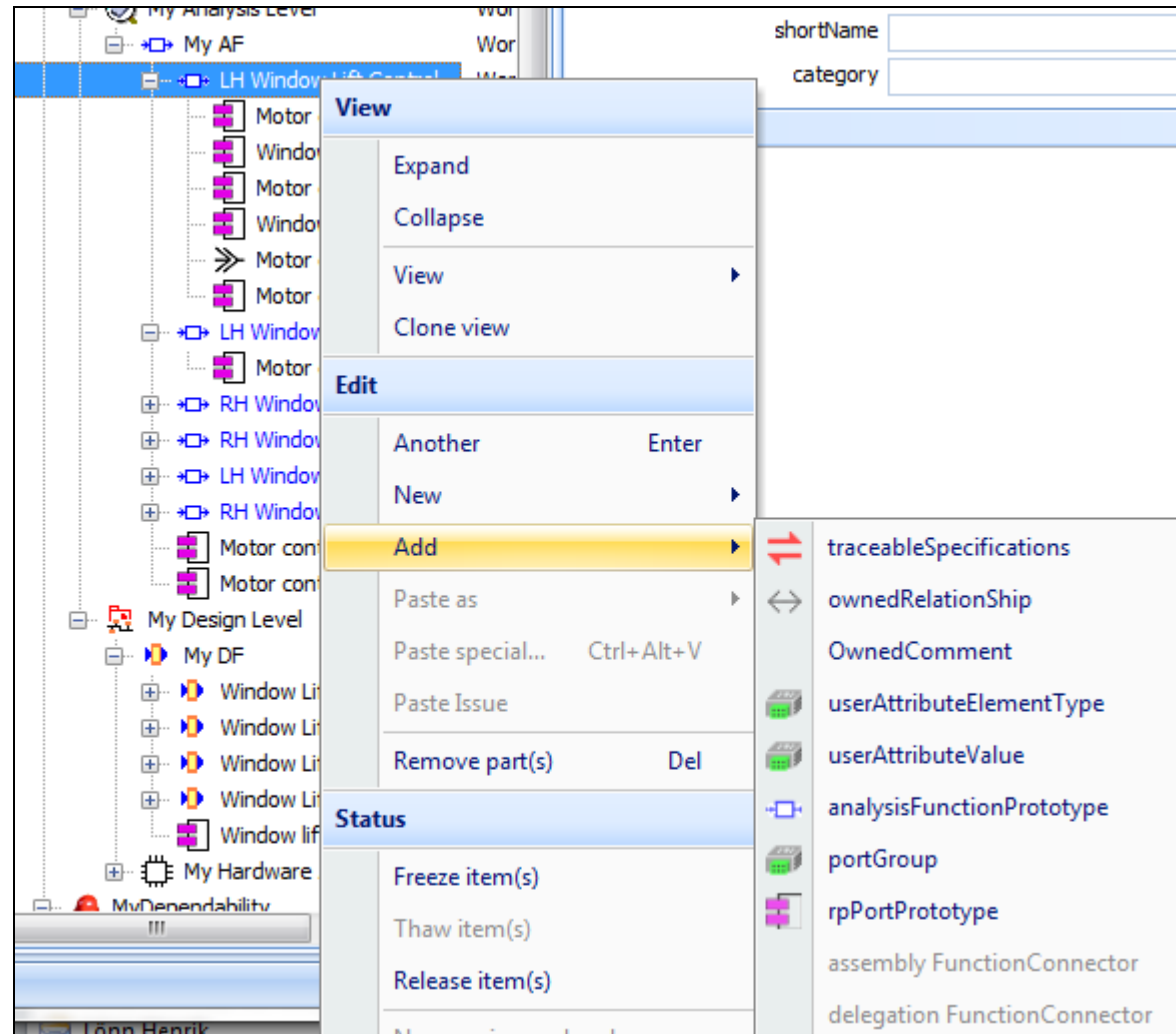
My Analysis Level Wor
My AF Wor
LH Window Lift Control Wor
Motor
Window
Motor
Window
Motor
Motor
LH Window
Motor
RH Window
RH Window
LH Window
RH Window
Motor cont
Motor cont
My Design Level
My DF
Window Li
Window Li
Window Li
Window Li
Window lif
My Hardware
MyDependability
Lönn Henrik

shortName
category

View
Expand
Collapse
View
Clone view
Edit
Another Enter
New
Add
Paste as
Paste special... Ctrl+Alt+V
Paste Issue
Remove part(s) Del
Status
Freeze item(s)
Thaw item(s)
Release item(s)

traceableSpecifications
ownedRelationShip
OwnedComment
userAttributeElementType
userAttributeValue
analysisFunctionPrototype
portGroup
rpPortPrototype
assembly FunctionConnector
delegation FunctionConnector